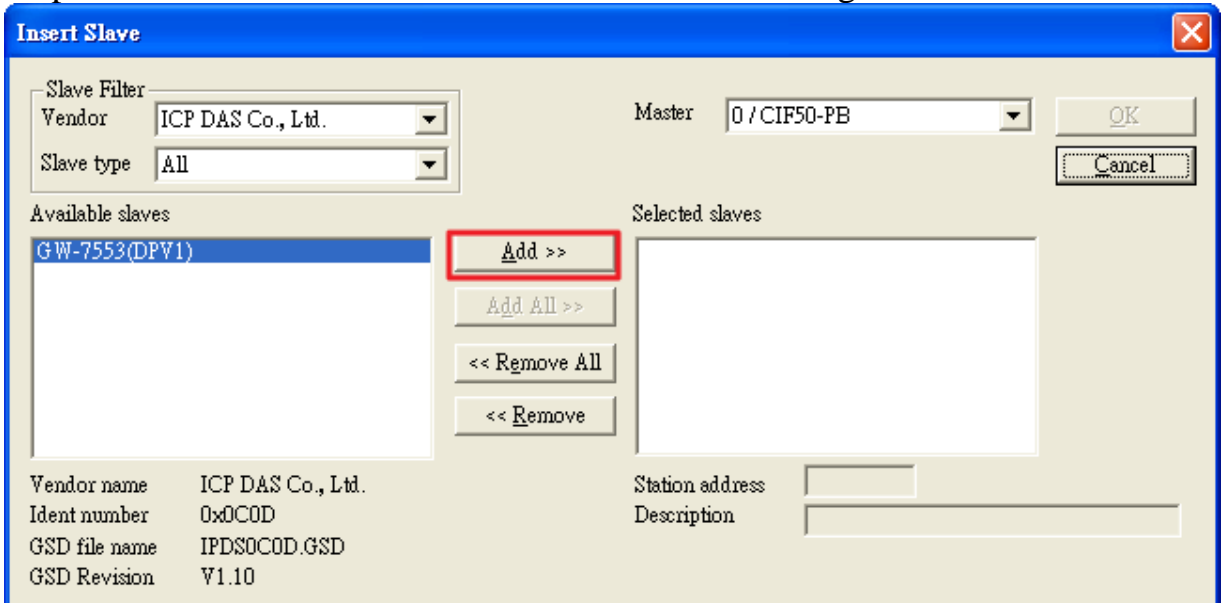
Insert Slave

Slave Filter
Vendor ICP DAS Co., Ltd.
Slave type All

Master 0 / CIF50-PB

OK
Cancel

Available slaves
GW-7553(DPV1)

Add >>
Add All >>
<< Remove All
<< Remove

Selected slaves

Vendor name ICP DAS Co., Ltd.
Ident number 0x0C0D
GSD file name IPDS0C0D.GSD
GSD Revision V1.10

Station address
Description